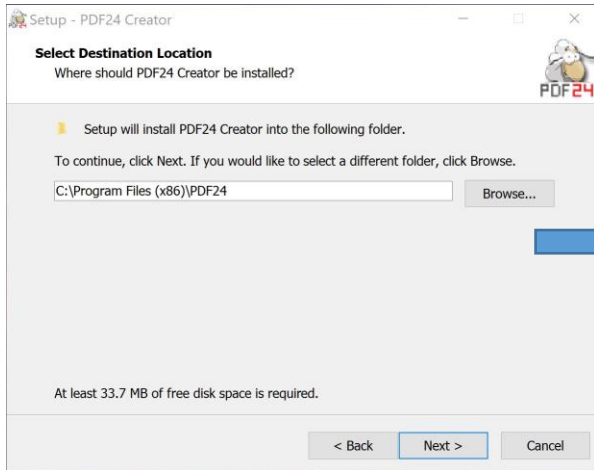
Setup - PDF24 Creator

Select Destination Location
Where should PDF24 Creator be installed?

PDF24

Setup will install PDF24 Creator into the following folder.

To continue, click Next. If you would like to select a different folder, click Browse.

C:\Program Files (x86)\PDF24

Browse...

At least 33.7 MB of free disk space is required.

< Back

Next >

Cancel